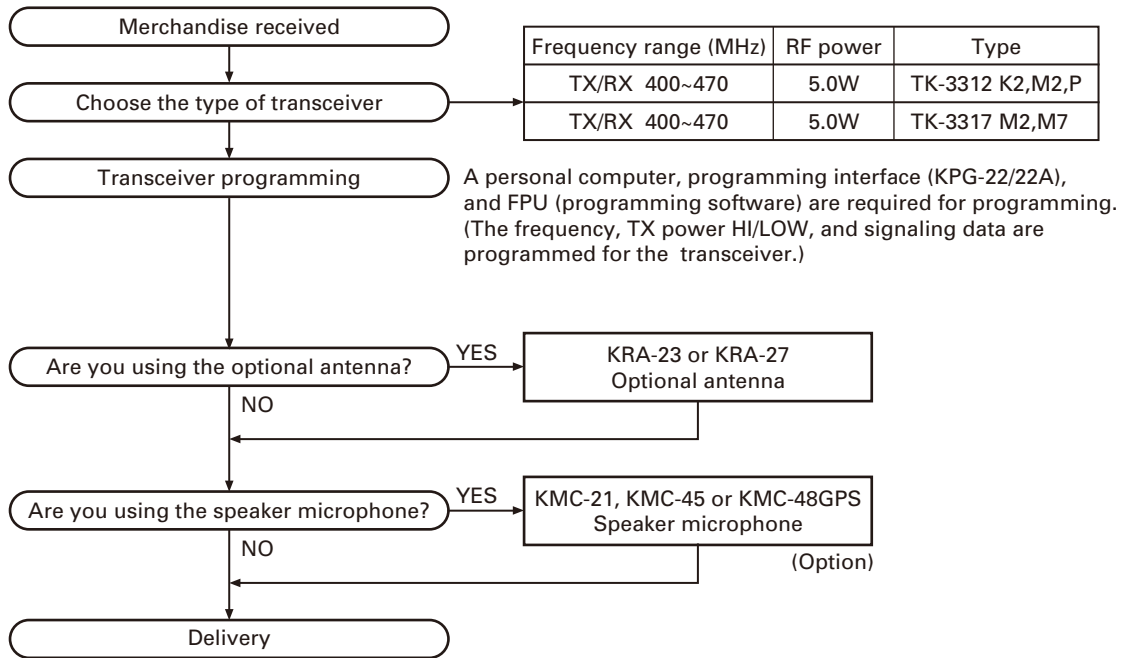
Merchandise received

Choose the type of transceiver

| Frequency range (MHz) | RF power | Type |
|---|---|---|
| TX/RX 400~470 | 5.0W | TK-3312 K2,M2,P |
| TX/RX 400~470 | 5.0W | TK-3317 M2,M7 |

Transceiver programming

A personal computer, programming interface (KPG-22/22A), and FPU (programming software) are required for programming. (The frequency, TX power HI/LOW, and signaling data are programmed for the transceiver.)

Are you using the optional antenna?

YES

KRA-23 or KRA-27
Optional antenna

NO

Are you using the speaker microphone?

YES

KMC-21, KMC-45 or KMC-48GPS
Speaker microphone

(Option)

NO

Delivery